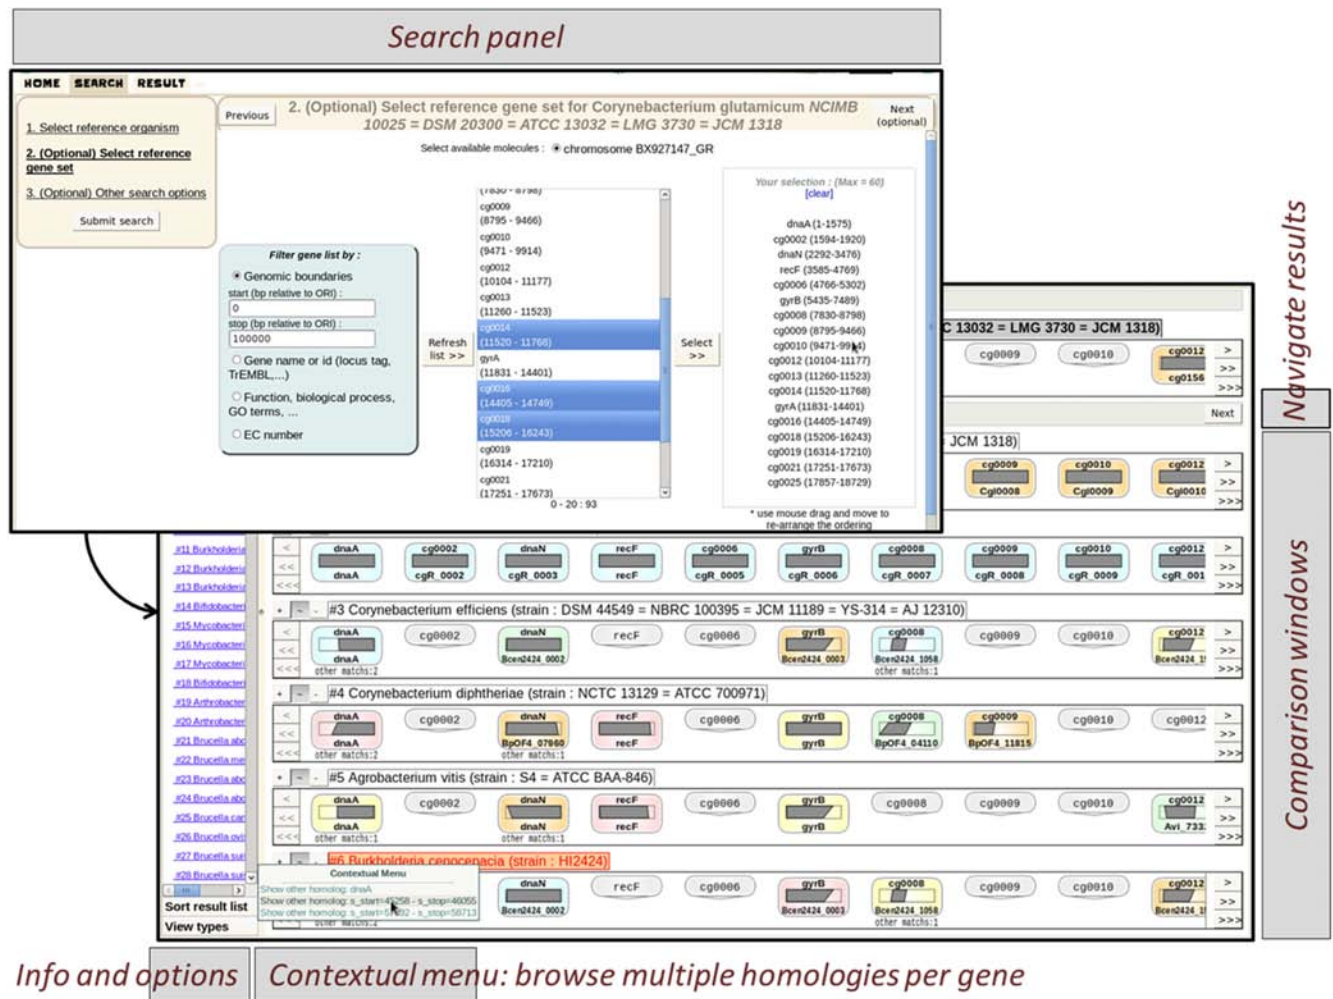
Search panel

HOME SEARCH RESULT

1. Select reference organism

2. (Optional) Select reference gene set

3. (Optional) Other search options

Submit search

Previous

2. (Optional) Select reference gene set for Corynebacterium glutamicum NCIMB 10025 = DSM 20300 = ATCC 13032 = LMG 3730 = JCM 1318

Next (optional)

Select available molecules : chromosome BX927147_GR

Filter gene list by :

Genomic boundaries

start (bp relative to ORI) :

0

stop (bp relative to ORI) :

100000

Gene name or id (locus tag, TrEMBL,...)

Function, biological process, GO terms, ...

EC number

Refresh list >>

cg0009 (8795 - 9466)
cg0010 (9471 - 9914)
cg0012 (10104 - 11177)
cg0013 (11260 - 11523)
cg0014 (11520 - 11768)
gyrA (11831 - 14401)
cg0016 (14405 - 14749)
cg0018 (15206 - 16243)
cg0019 (16314 - 17210)
cg0021 (17251 - 17673)

0 - 20 : 93

Select >>

Your selection : (Max = 60)
[clear]

dnaA (1-1575)
cg0002 (1594-1920)
dnaN (2292-3476)
recF (3585-4769)
cg0006 (4766-5302)
gyrB (5435-7489)
cg0008 (7830-8798)
cg0009 (8795-9466)
cg0010 (9471-9914)
cg0012 (10104-11177)
cg0013 (11260-11523)
cg0014 (11520-11768)
gyrA (11831-14401)
cg0016 (14405-14749)
cg0018 (15206-16243)
cg0019 (16314-17210)
cg0021 (17251-17673)
cg0025 (17857-18729)

* use mouse drag and move to re-arrange the ordering

Navigate results

C 13032 = LMG 3730 = JCM 1318)

cg0009 cg0010 cg0012 cg0156

Next

JCM 1318)

cg0009 Cgl0008 cg0010 Cgl0009 cg0012 Cgl0010

#11 Burkholderia
#12 Burkholderia
#13 Burkholderia
#14 Bifidobacter
#15 Mycobacteri
#16 Mycobacteri
#17 Mycobacteri
#18 Bifidobacter
#19 Arthrobacter
#20 Arthrobacter
#21 Brucella abo
#22 Brucella me
#23 Brucella abo
#24 Brucella abo
#25 Brucella car
#26 Brucella ovi
#27 Brucella sui
#28 Brucella sui

dnaA dnaA cg0002 cgR_0002 dnaN cgR_0003 recF recF cg0006 cgR_0005 gyrB cgR_0006 cg0008 cgR_0007 cg0009 cgR_0008 cg0010 cgR_0009 cg0012 cgR_001

#3 Corynebacterium efficiens (strain : DSM 44549 = NBRC 100395 = JCM 11189 = YS-314 = AJ 12310)

dnaA dnaA other matchs:2 cg0002 dnaN Bcen2424_0002 recF cg0006 gyrB Bcen2424_0003 cg0008 Bcen2424_1058 other matchs:1 cg0009 cg0010 cg0012 Bcen2424_1

#4 Corynebacterium diphtheriae (strain : NCTC 13129 = ATCC 700971)

dnaA dnaA other matchs:2 cg0002 dnaN BpOF4_07960 other matchs:1 recF recF cg0006 gyrB gyrB cg0008 BpOF4_04110 cg0009 BpOF4_11815 cg0010 cg0012

#5 Agrobacterium vitis (strain : S4 = ATCC BAA-846)

dnaA dnaA other matchs:1 cg0002 dnaN dnaN other matchs:1 recF recF cg0006 gyrB gyrB cg0008 cg0009 cg0010 cg0012 Avi_733

#6 Burkholderia cenocepacia (strain : HI2424)

Contextual Menu
Show other homolog: dnaA
Show other homolog: s_start=41258 - s_stop=46055
Show other homolog: s_start=5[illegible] - s_stop=58713

dnaN Bcen2424_0002 recF cg0006 gyrB Bcen2424_0003 cg0008 Bcen2424_1058 other matchs:1 cg0009 cg0010 cg0012 Bcen2424_1

Sort result list
View types

Comparison windows

Info and options

Contextual menu: browse multiple homologies per gene